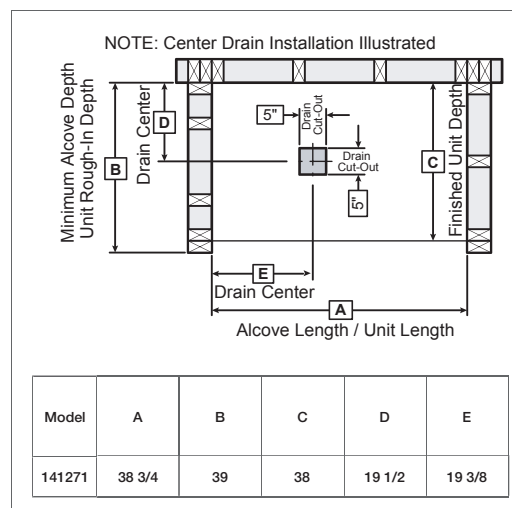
NOTE: Center Drain Installation Illustrated

Minimum Alcove Depth
Unit Rough-In Depth

B

Drain Center

D

5"

Drain Cut-Out

Drain Cut-Out

5"

C

Finished Unit Depth

E

Drain Center

A

Alcove Length / Unit Length

| Model | A | B | C | D | E |
|---|---|---|---|---|---|
| 141271 | 38 3/4 | 39 | 38 | 19 1/2 | 19 3/8 |